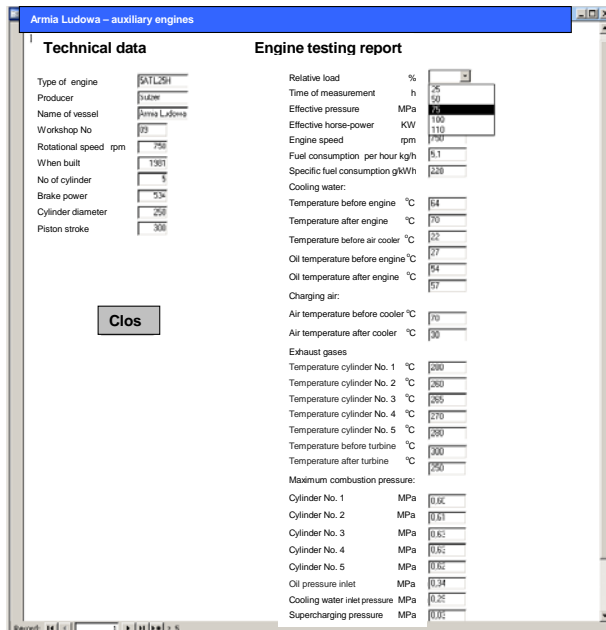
Armia Ludowa – auxiliary engines

Technical data

| | |
|---|---|
| Type of engine | 5ATL25H |
| Producer | sulzer |
| Name of vessel | Armia Ludowa |
| Workshop No | 73 |
| Rotational speed rpm | 750 |
| When built | 1981 |
| No of cylinder | 5 |
| Brake power | 534 |
| Cylinder diameter | 250 |
| Piston stroke | 300 |

Clos

Engine testing report

| | | |
|---|---|---|
| Relative load | % | |
| Time of measurement | h | |
| Effective pressure | MPa | |
| Effective horse-power | KW | |
| Engine speed | rpm | 750 |
| Fuel consumption per hour | kg/h | 5,1 |
| Specific fuel consumption | g/kWh | 220 |
| Cooling water: | | |
| Temperature before engine | °C | 64 |
| Temperature after engine | °C | 70 |
| Temperature before air cooler | °C | 22 |
| | | 27 |
| Oil temperature before engine | °C | 54 |
| Oil temperature after engine | °C | 57 |
| Charging air: | | |
| Air temperature before cooler | °C | 70 |
| Air temperature after cooler | °C | 30 |
| Exhaust gases | | |
| Temperature cylinder No. 1 | °C | 280 |
| Temperature cylinder No. 2 | °C | 260 |
| Temperature cylinder No. 3 | °C | 265 |
| Temperature cylinder No. 4 | °C | 270 |
| Temperature cylinder No. 5 | °C | 280 |
| Temperature before turbine | °C | 300 |
| Temperature after turbine | °C | 250 |
| Maximum combustion pressure: | | |
| Cylinder No. 1 | MPa | 0,6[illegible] |
| Cylinder No. 2 | MPa | 0,61 |
| Cylinder No. 3 | MPa | 0,6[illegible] |
| Cylinder No. 4 | MPa | 0,6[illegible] |
| Cylinder No. 5 | MPa | 0,62 |
| Oil pressure inlet | MPa | 0,34 |
| Cooling water inlet pressure | MPa | 0,2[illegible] |
| Supercharging pressure | MPa | 0,0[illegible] |

25
50
75
100
110

Record: 14 1 of 5